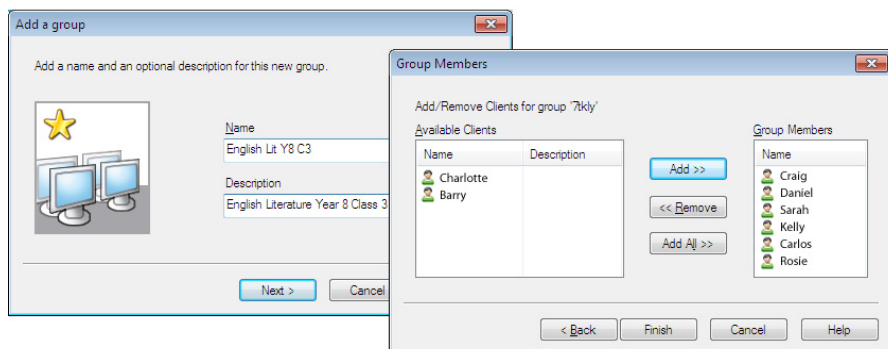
Add a group

Add a name and an optional description for this new group.

Name
English Lit Y8 C3

Description
English Literature Year 8 Class 3

Next >
Cancel

Group Members

Add/Remove Clients for group '7tkly'

Available Clients

| Name | Description |
|---|---|
| Charlotte | |
| Barry | |

Add >>
<< Remove
Add All >>

Group Members

| Name |
|---|
| Craig |
| Daniel |
| Sarah |
| Kelly |
| Carlos |
| Rosie |

< Back
Finish
Cancel
Help